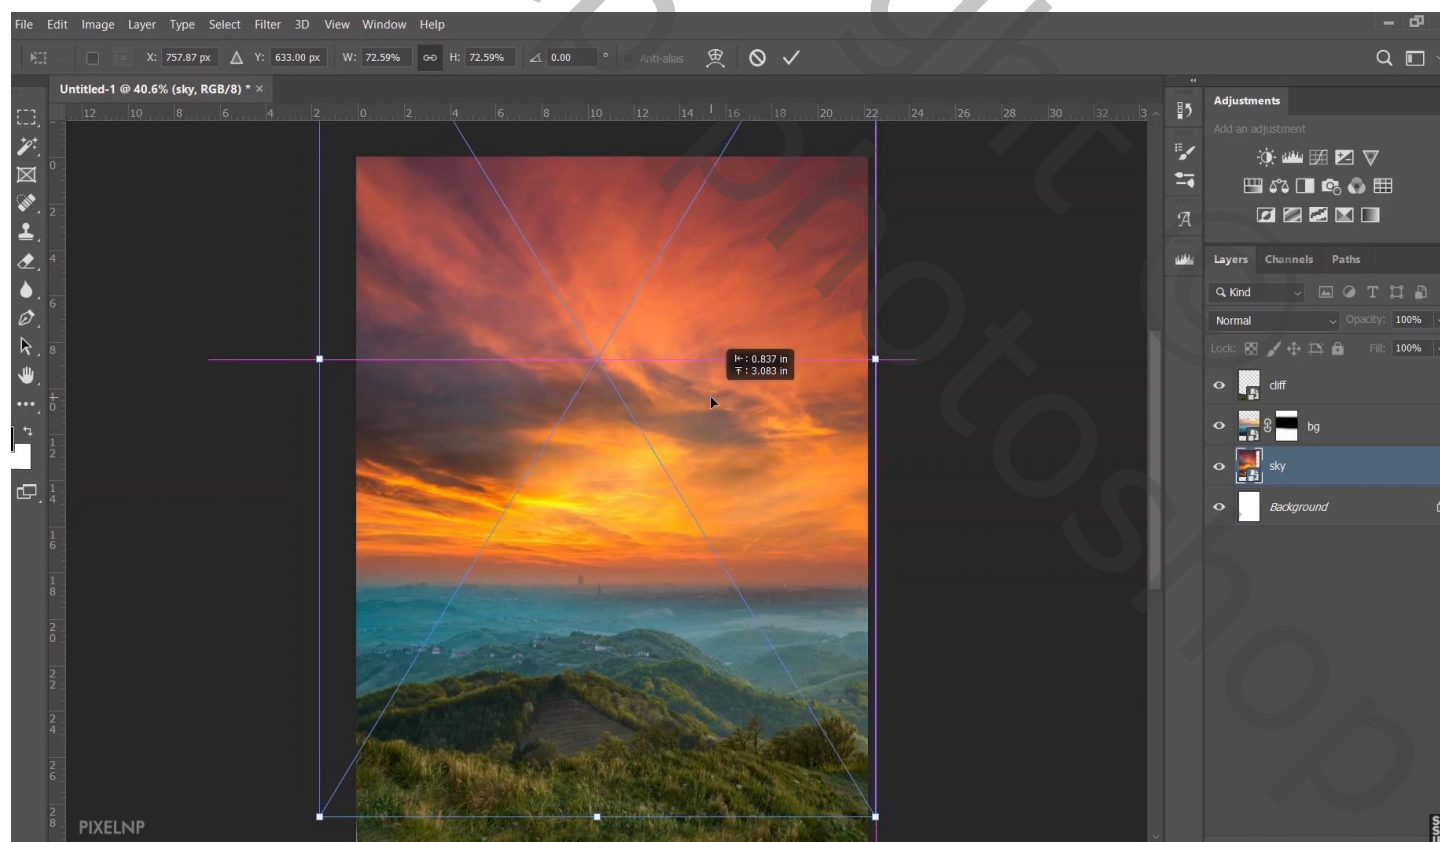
File Edit Image Layer Type Select Filter 3D View Window Help

X: 757.87 px Y: 633.00 px W: 72.59% H: 72.59% 0.00 ° Anti-alias

Untitled-1 @ 40.6% (sky, RGB/8) * ×

12 10 8 6 4 2 0 2 4 6 8 10 12 14 16 18 20 22 24 26 28 30 32 3

: 0.837 in
: 3.083 in

Adjustments
Add an adjustment

Layers Channels Paths
Kind
Normal Opacity: 100%
Lock: Fill: 100%
cliff
bg
sky
Background

PIXELNP